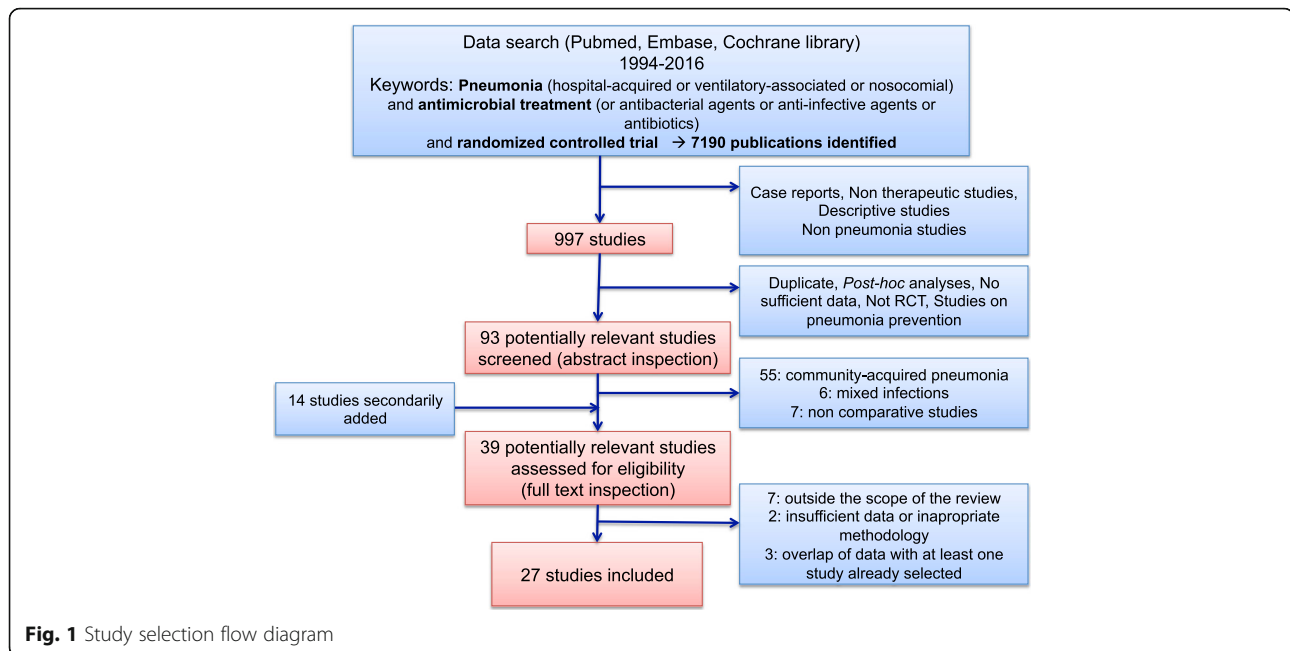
Data search (Pubmed, Embase, Cochrane library)
1994-2016
Keywords: **Pneumonia** (hospital-acquired or ventilatory-associated or nosocomial) and **antimicrobial treatment** (or antibacterial agents or anti-infective agents or antibiotics) and **randomized controlled trial** → **7190 publications identified**

Case reports, Non therapeutic studies, Descriptive studies
Non pneumonia studies

997 studies

Duplicate, *Post-hoc* analyses, No sufficient data, Not RCT, Studies on pneumonia prevention

93 potentially relevant studies screened (abstract inspection)

14 studies secondarily added

55: community-acquired pneumonia
6: mixed infections
7: non comparative studies

39 potentially relevant studies assessed for eligibility (full text inspection)

7: outside the scope of the review
2: insufficient data or inapropriate methodology
3: overlap of data with at least one study already selected

27 studies included

**Fig. 1** Study selection flow diagram